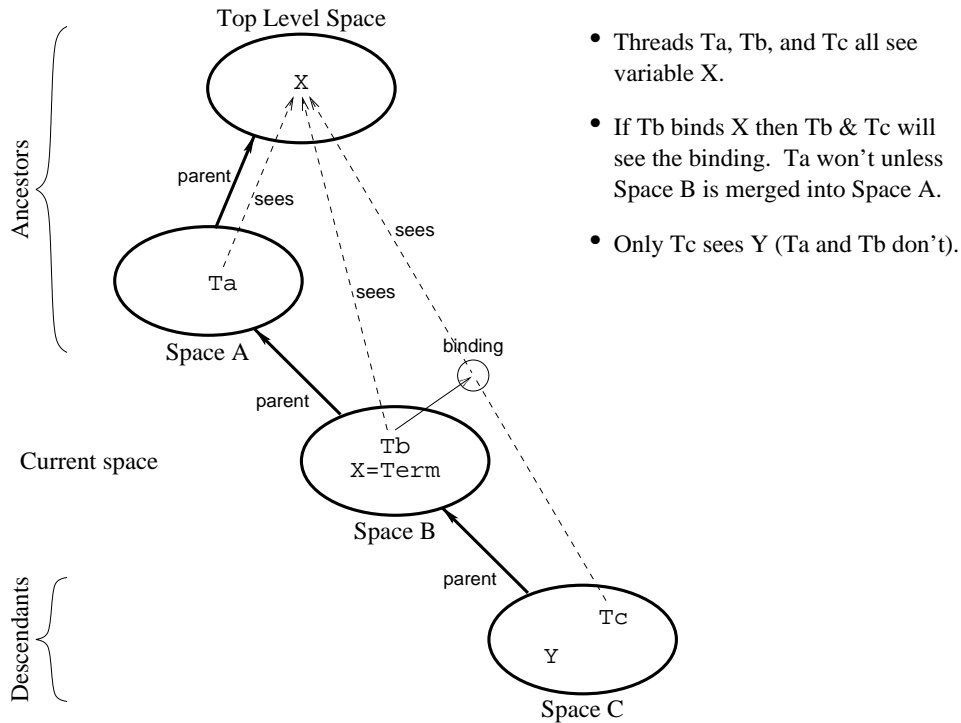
Top Level Space

X

Ancestors

parent

sees

sees

Ta

sees

Space A

binding

parent

Current space

Tb
X=Term

Space B

parent

Descendants

Tc

Y

Space C

• Threads Ta, Tb, and Tc all see variable X.

• If Tb binds X then Tb & Tc will see the binding. Ta won't unless Space B is merged into Space A.

• Only Tc sees Y (Ta and Tb don't).